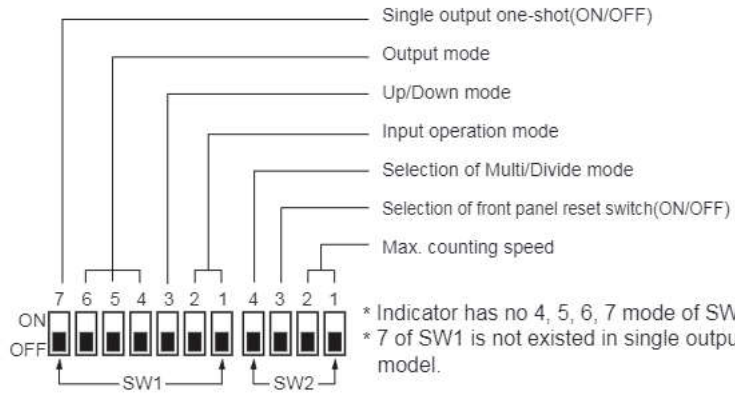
Single output one-shot(ON/OFF)

Output mode

Up/Down mode

Input operation mode

Selection of Multi/Divide mode

Selection of front panel reset switch(ON/OFF)

Max. counting speed

7 6 5 4 3 2 1 4 3 2 1

ON

OFF

SW1 SW2

* Indicator has no 4, 5, 6, 7 mode of SW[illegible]
* 7 of SW1 is not existed in single outpu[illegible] model.